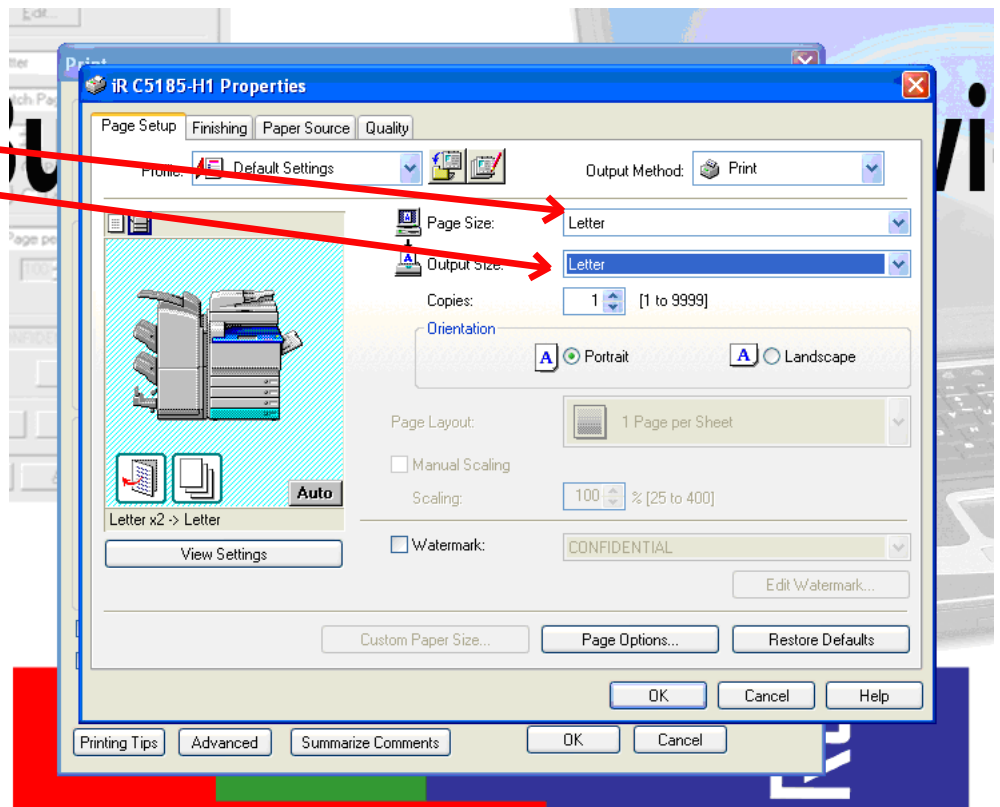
Edit...

Print

iR C5185-H1 Properties

Page Setup | Finishing | Paper Source | Quality

Profile: Default Settings

Output Method: Print

Page Size: Letter

Output Size: Letter

Copies: 1 [1 to 9999]

Orientation

Portrait

Landscape

Page Layout: 1 Page per Sheet

Manual Scaling

Scaling: 100 % [25 to 400]

Auto

Letter x2 -> Letter

View Settings

Watermark: CONFIDENTIAL

Edit Watermark...

Custom Paper Size...

Page Options...

Restore Defaults

OK

Cancel

Help

Printing Tips

Advanced

Summarize Comments

OK

Cancel